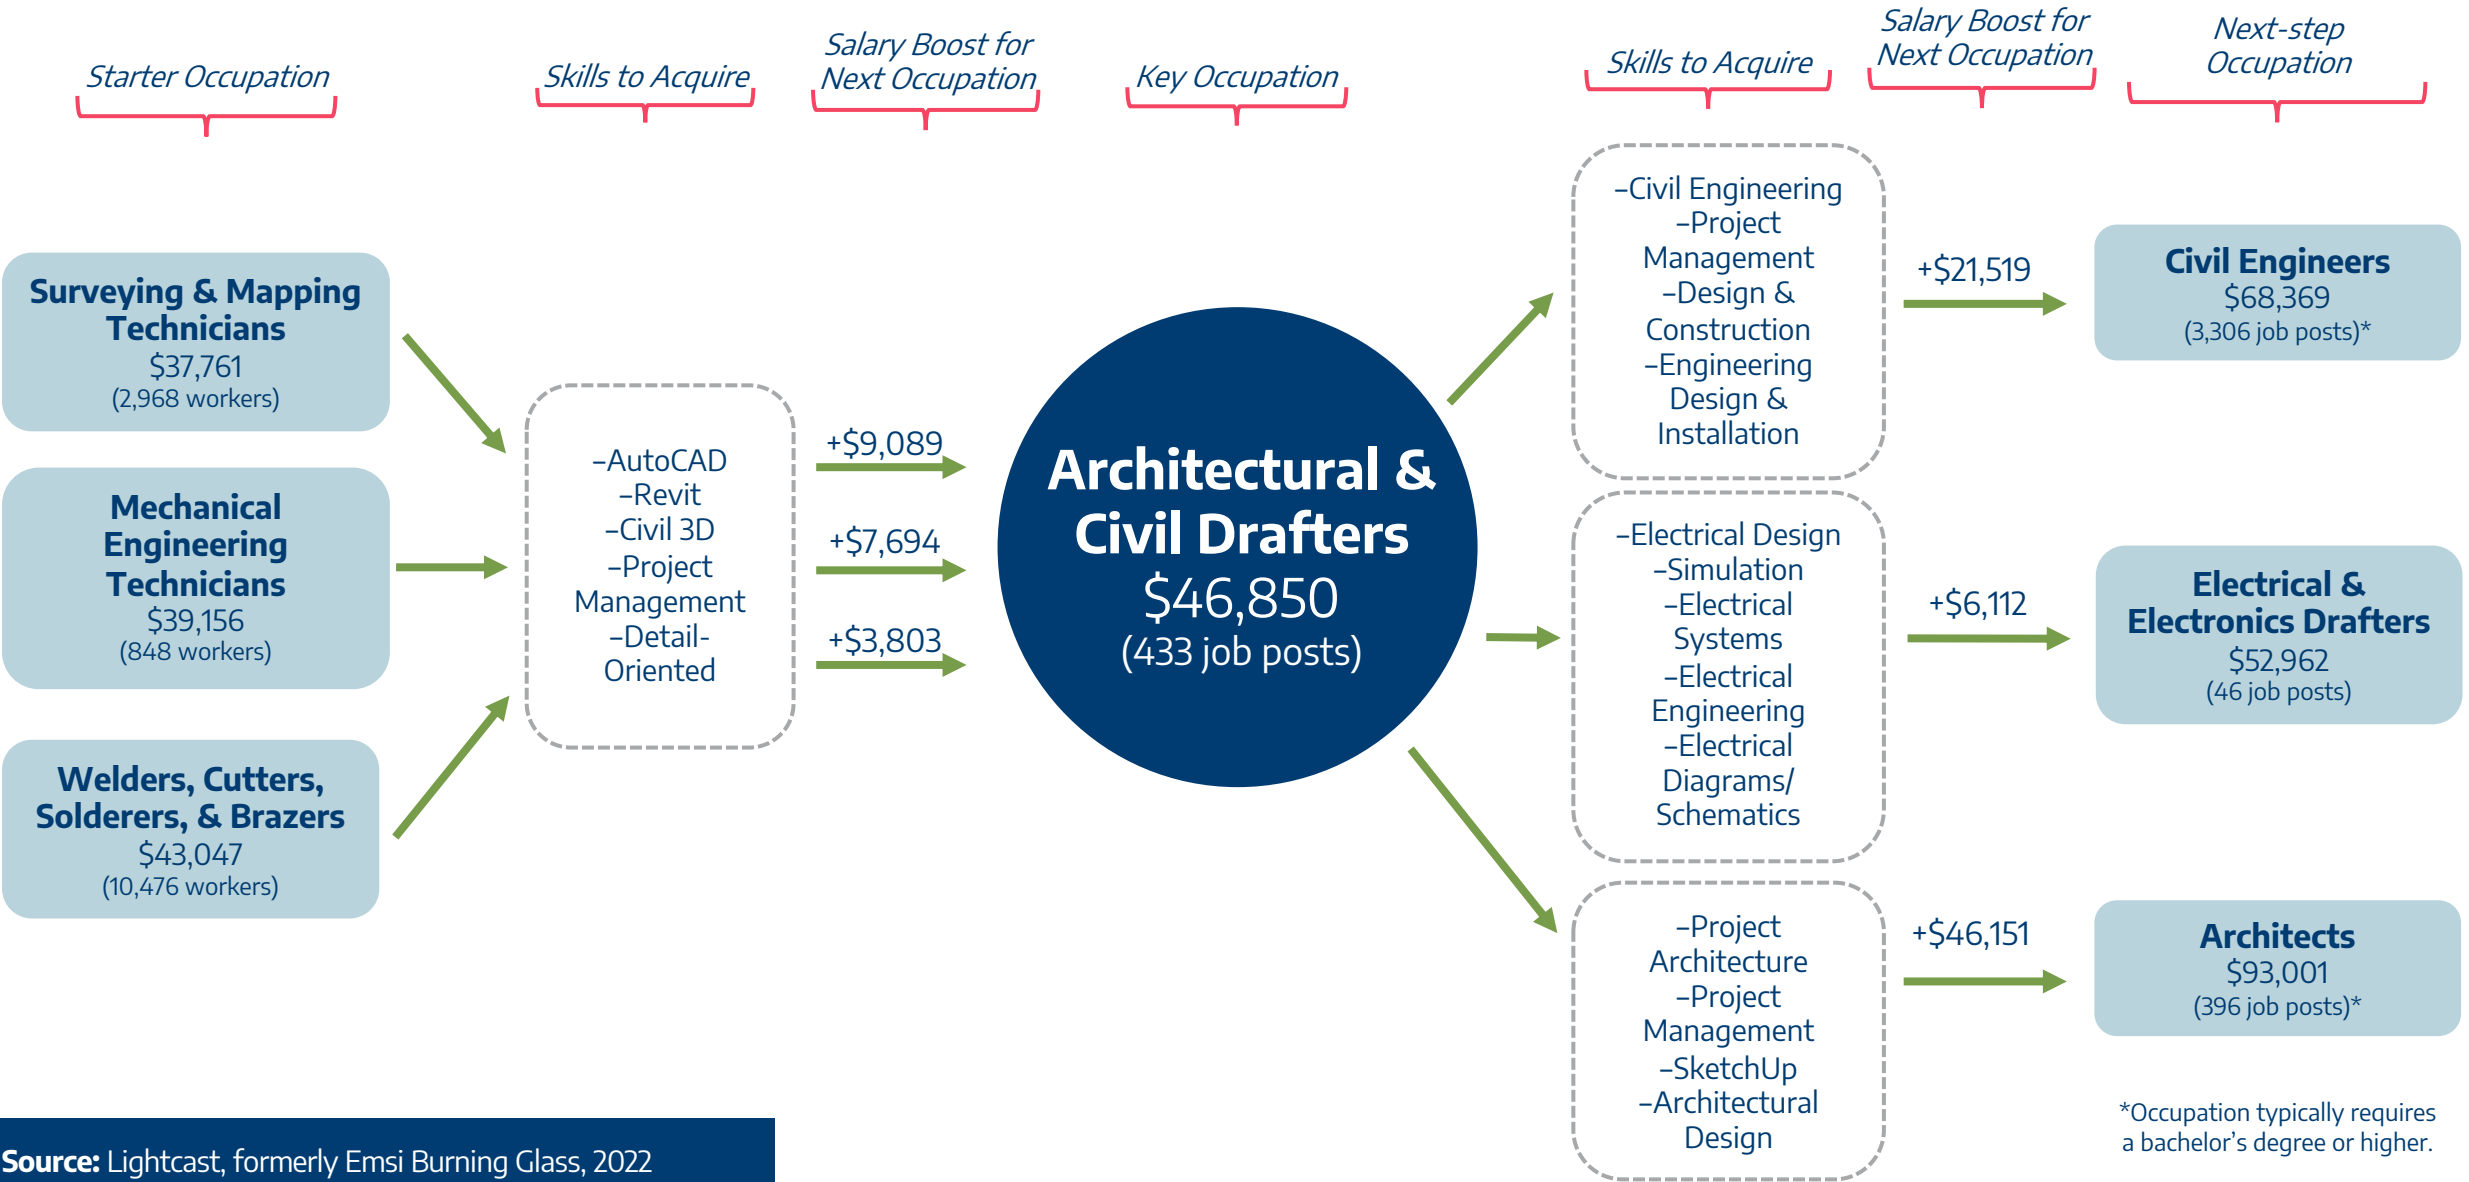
Starter Occupation

Skills to Acquire

Salary Boost for Next Occupation

Key Occupation

Skills to Acquire

Salary Boost for Next Occupation

Next-step Occupation

Surveying & Mapping Technicians
$37,761
(2,968 workers)

Mechanical Engineering Technicians
$39,156
(848 workers)

Welders, Cutters, Solderers, & Brazers
$43,047
(10,476 workers)

–AutoCAD
–Revit
–Civil 3D
–Project Management
–Detail-Oriented

+$9,089

+$7,694

+$3,803

Architectural & Civil Drafters
$46,850
(433 job posts)

–Civil Engineering
–Project Management
–Design & Construction
–Engineering Design & Installation

+$21,519

Civil Engineers
$68,369
(3,306 job posts)*

–Electrical Design
–Simulation
–Electrical Systems
–Electrical Engineering
–Electrical Diagrams/ Schematics

+$6,112

Electrical & Electronics Drafters
$52,962
(46 job posts)

–Project Architecture
–Project Management
–SketchUp
–Architectural Design

+$46,151

Architects
$93,001
(396 job posts)*

*Occupation typically requires a bachelor's degree or higher.

Source: Lightcast, formerly Emsi Burning Glass, 2022